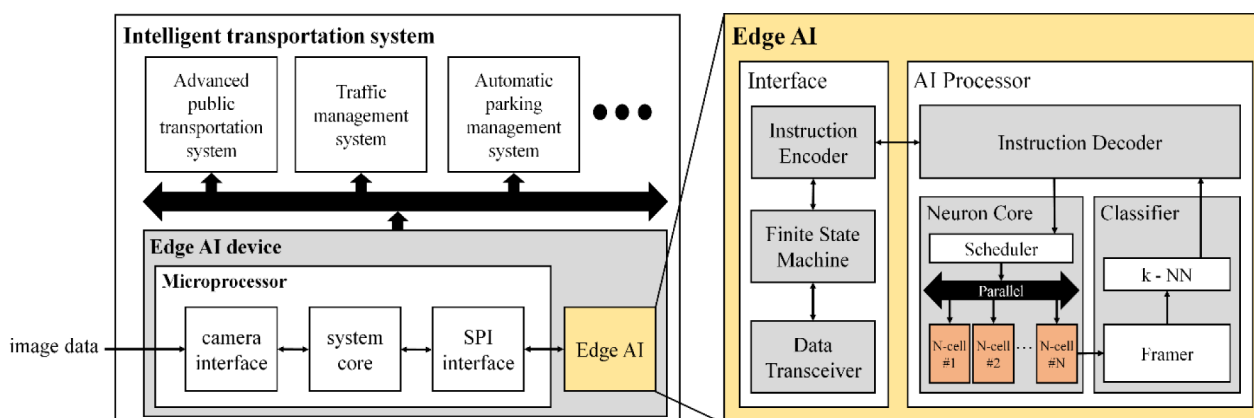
Intelligent transportation system

Advanced public transportation system

Traffic management system

Automatic parking management system

Edge AI device

Microprocessor

image data

camera interface

system core

SPI interface

Edge AI

Edge AI

Interface

Instruction Encoder

Finite State Machine

Data Transceiver

AI Processor

Instruction Decoder

Neuron Core

Scheduler

Parallel

N-cell #1

N-cell #2

N-cell #N

Classifier

k - NN

Framer